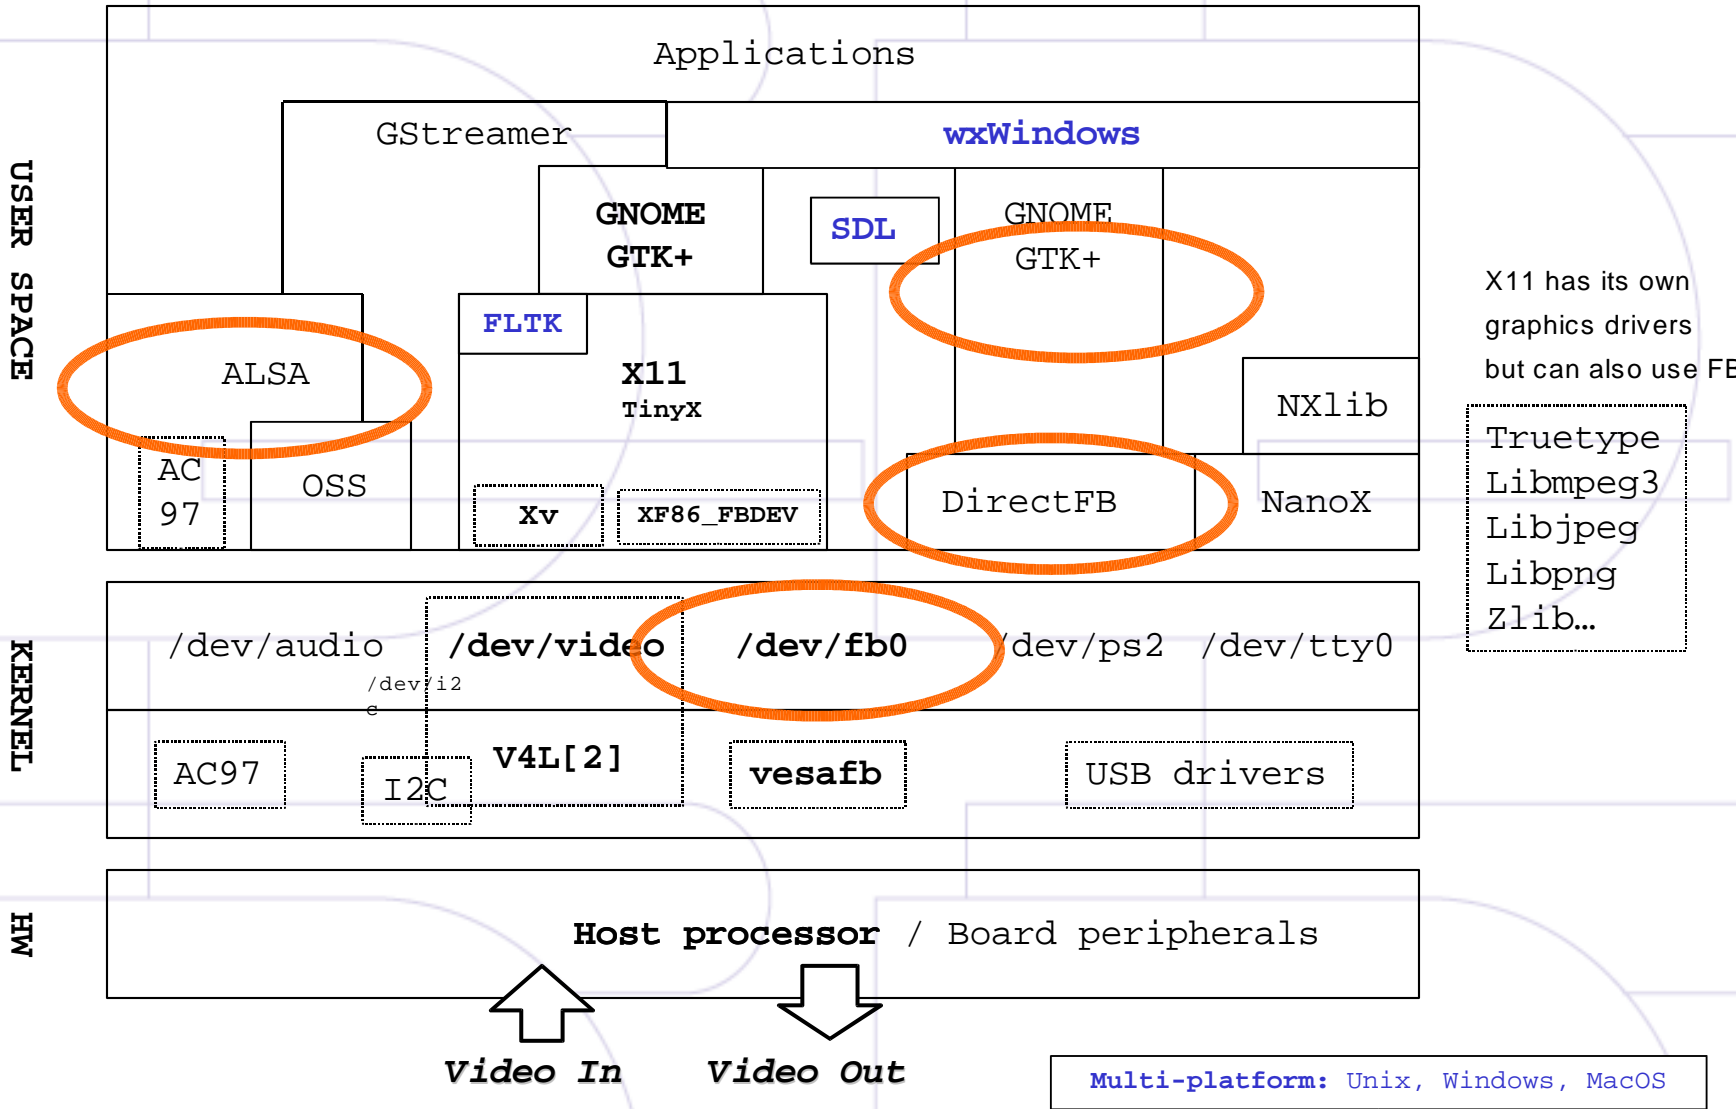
USER SPACE

KERNEL

HW

Applications

GStreamer

wxWindows

GNOME
GTK+

SDL

GNOME
GTK+

X11 has its own graphics drivers but can also use FB

FLTK

X11
TinyX

ALSA

NXlib

AC
97

OSS

Xv

XF86_FBDEV

DirectFB

NanoX

Truetype
Libmpeg3
Libjpeg
Libpng
Zlib…

/dev/audio

/dev/video

/dev/fb0

/dev/ps2

/dev/tty0

/dev/i2c

AC97

I2C

V4L[2]

vesafb

USB drivers

Host processor / Board peripherals

Video In

Video Out

Multi-platform: Unix, Windows, MacOS